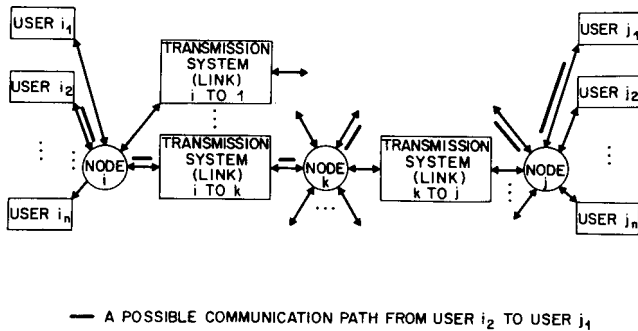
USER $i_1$

USER $i_2$

⋮

USER $i_n$

NODE i

TRANSMISSION SYSTEM (LINK) i TO 1

⋮

TRANSMISSION SYSTEM (LINK) i TO k

NODE k

...

TRANSMISSION SYSTEM (LINK) k TO j

NODE j

USER $j_1$

USER $j_2$

⋮

USER $j_n$

— A POSSIBLE COMMUNICATION PATH FROM USER $i_2$ TO USER $j_1$